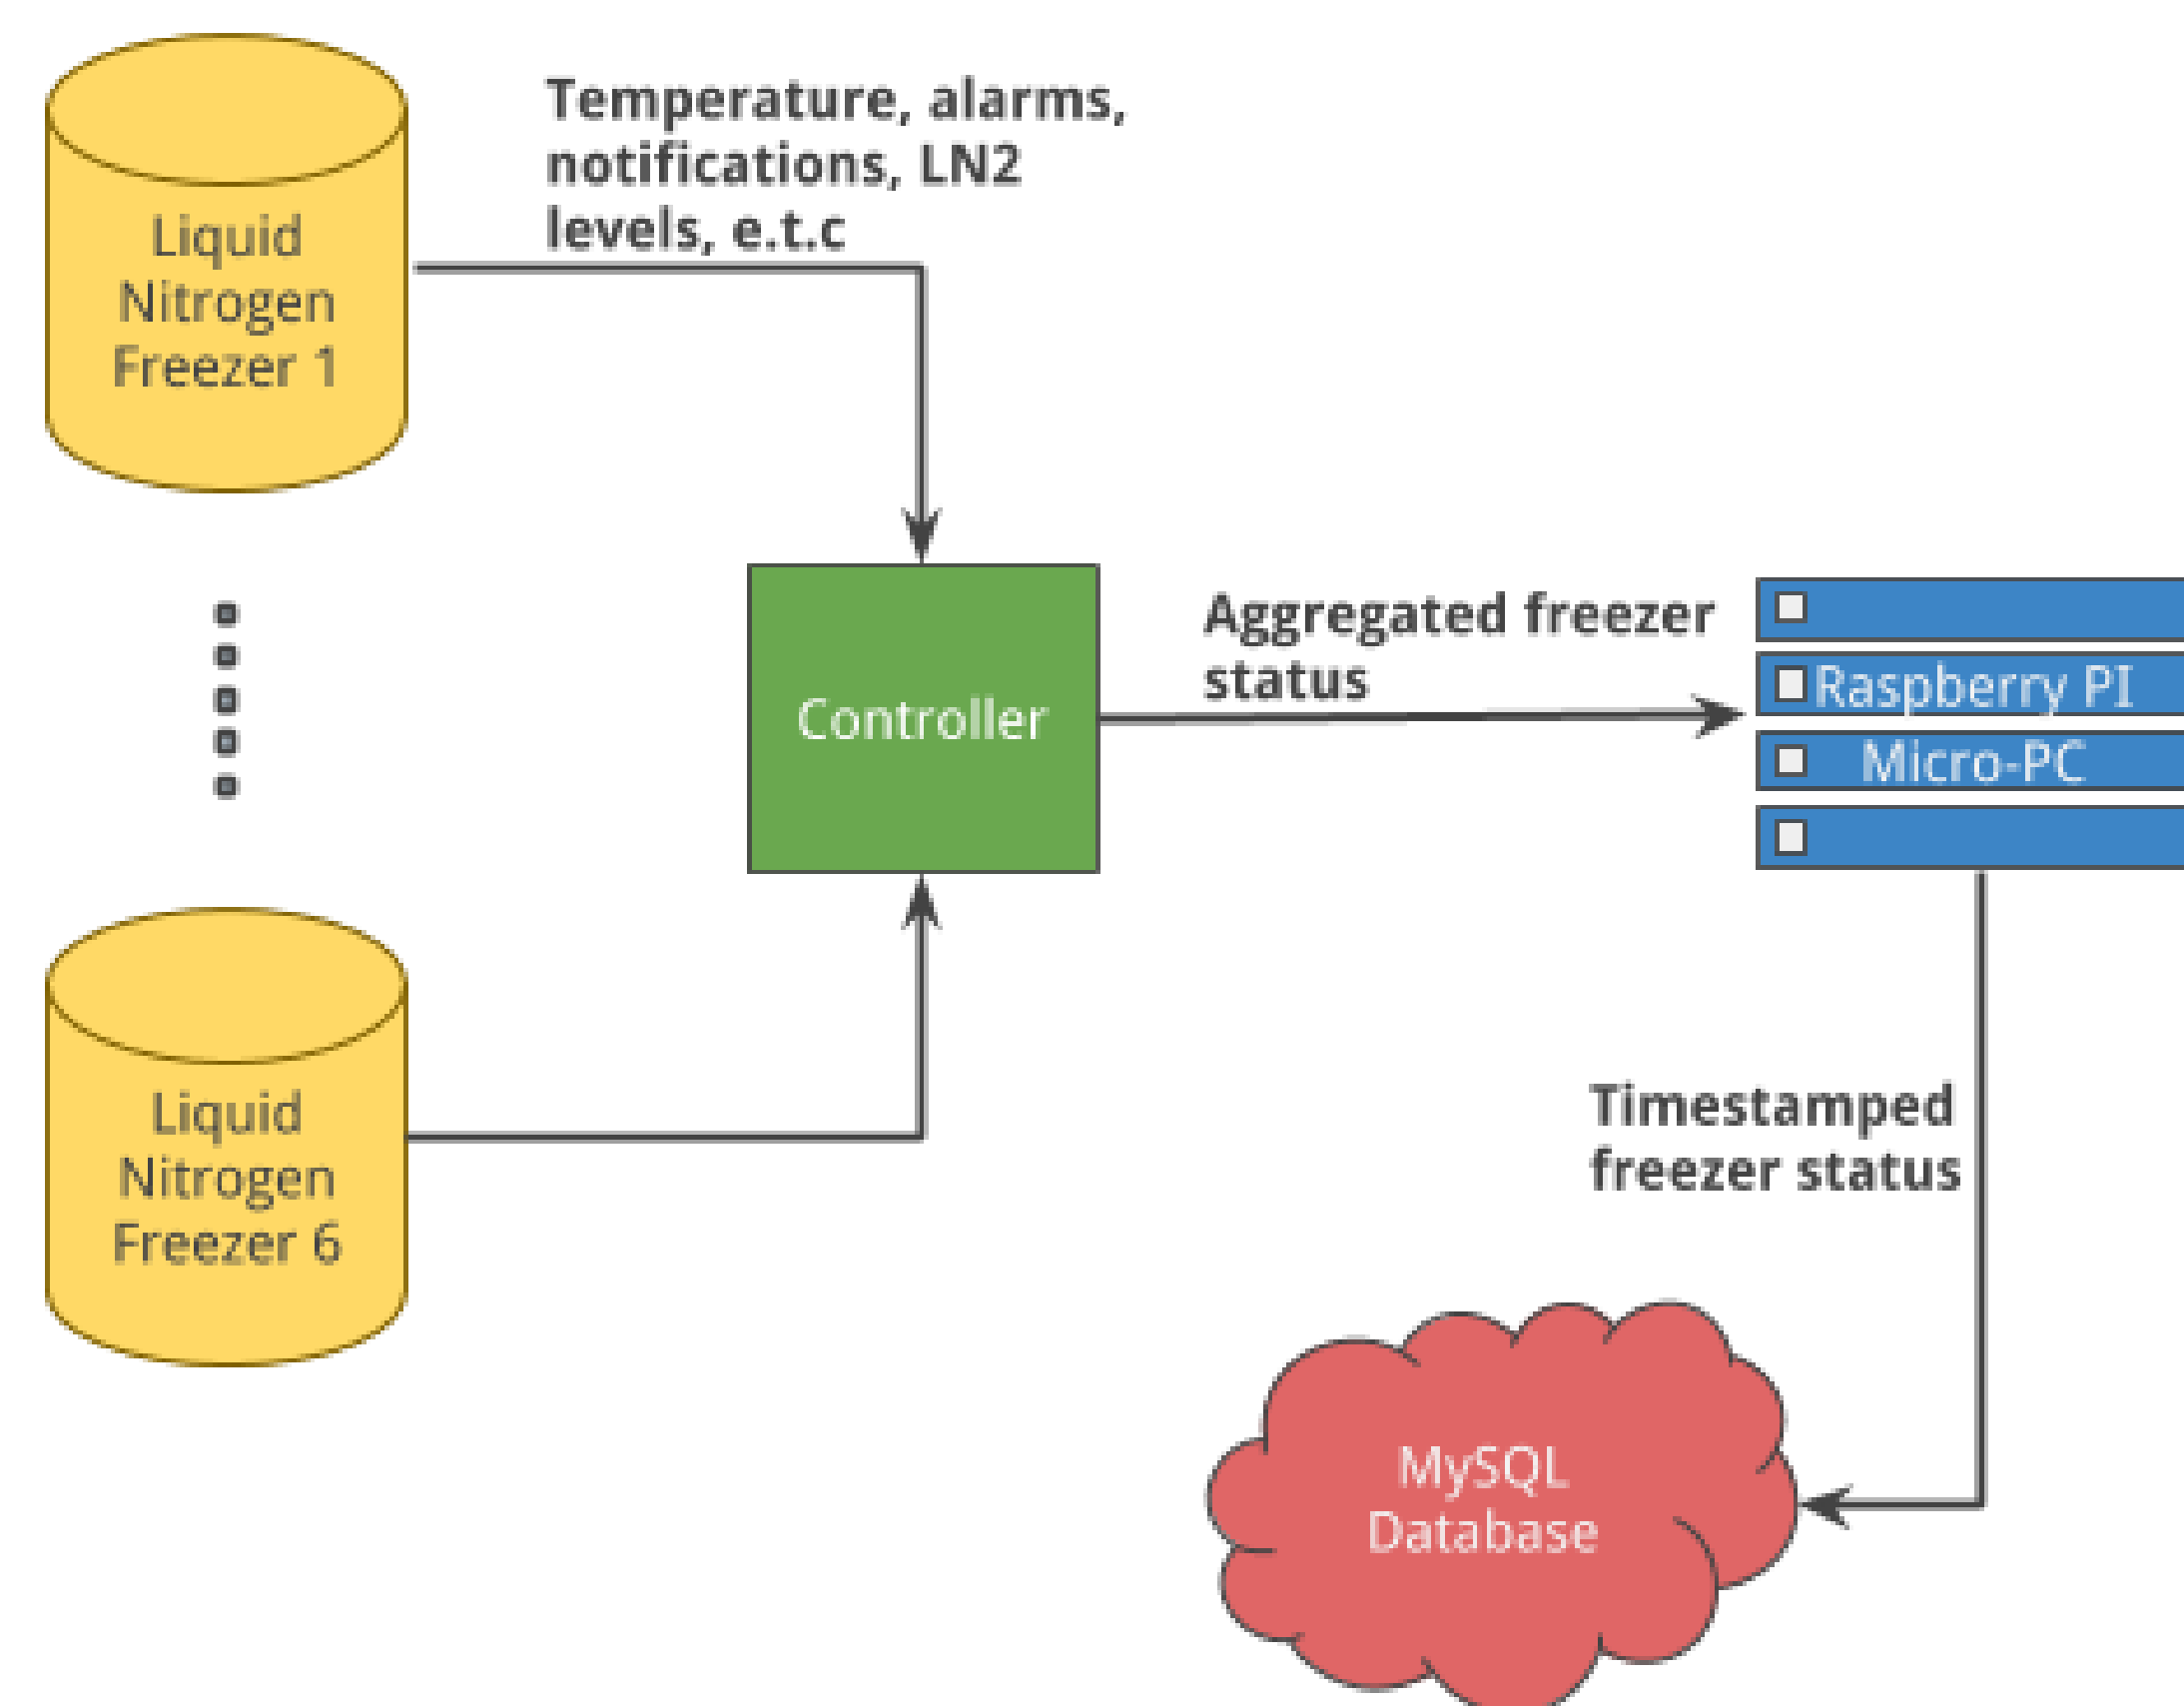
Liquid Nitrogen Freezer 1

Temperature, alarms, notifications, LN2 levels, e.t.c

Controller

Aggregated freezer status

Raspberry PI
Micro-PC

Liquid Nitrogen Freezer 6

Timestamped freezer status

MySQL Database